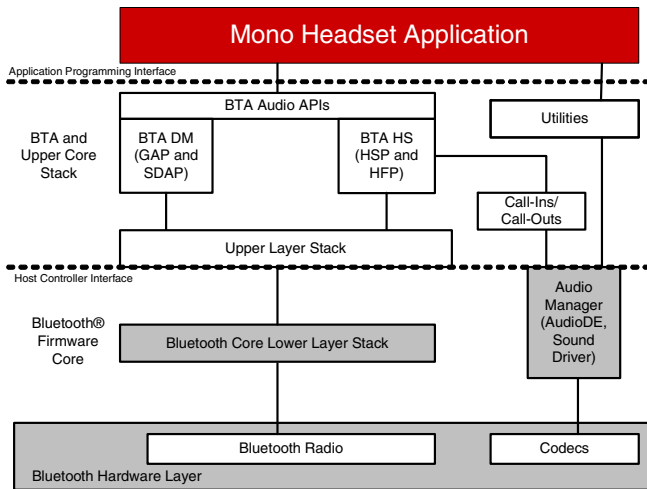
Mono Headset Application

Application Programming Interface

BTA Audio APIs

Utilities

BTA and Upper Core Stack

BTA DM (GAP and SDAP)

BTA HS (HSP and HFP)

Call-Ins/ Call-Outs

Upper Layer Stack

Host Controller Interface

Bluetooth® Firmware Core

Bluetooth Core Lower Layer Stack

Audio Manager (AudioDE, Sound Driver)

Bluetooth Radio

Codecs

Bluetooth Hardware Layer